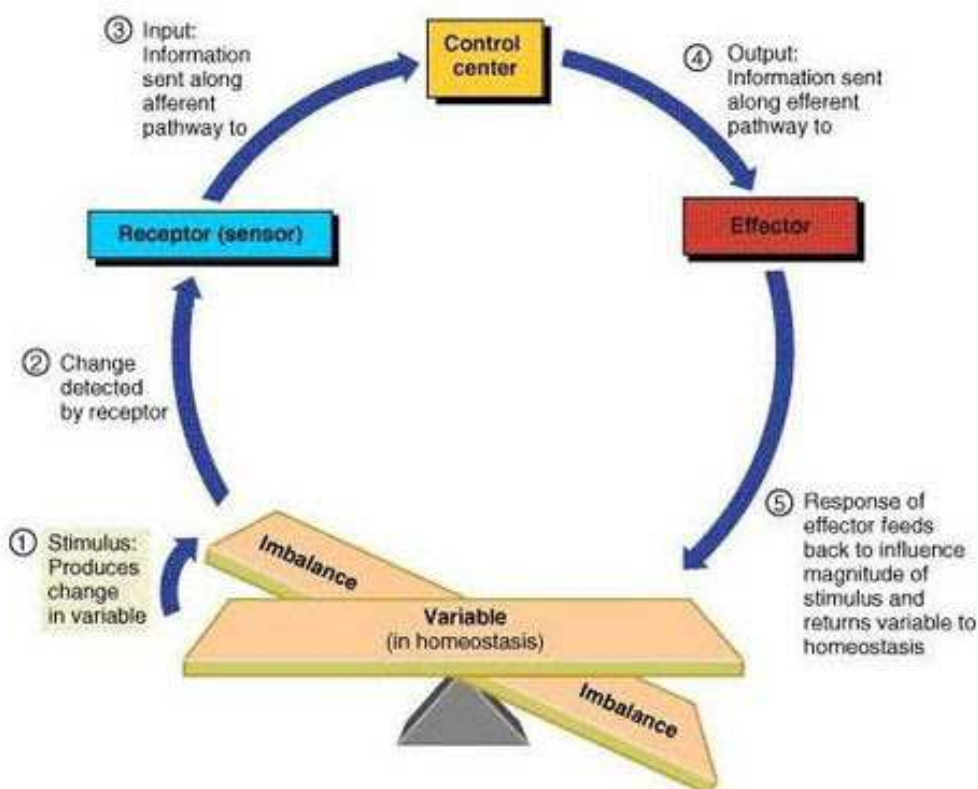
③ Input: Information sent along afferent pathway to

Control center

④ Output: Information sent along efferent pathway to

Receptor (sensor)

Effector

② Change detected by receptor

① Stimulus: Produces change in variable

Imbalance

Variable
(in homeostasis)

Imbalance

⑤ Response of effector feeds back to influence magnitude of stimulus and returns variable to homeostasis